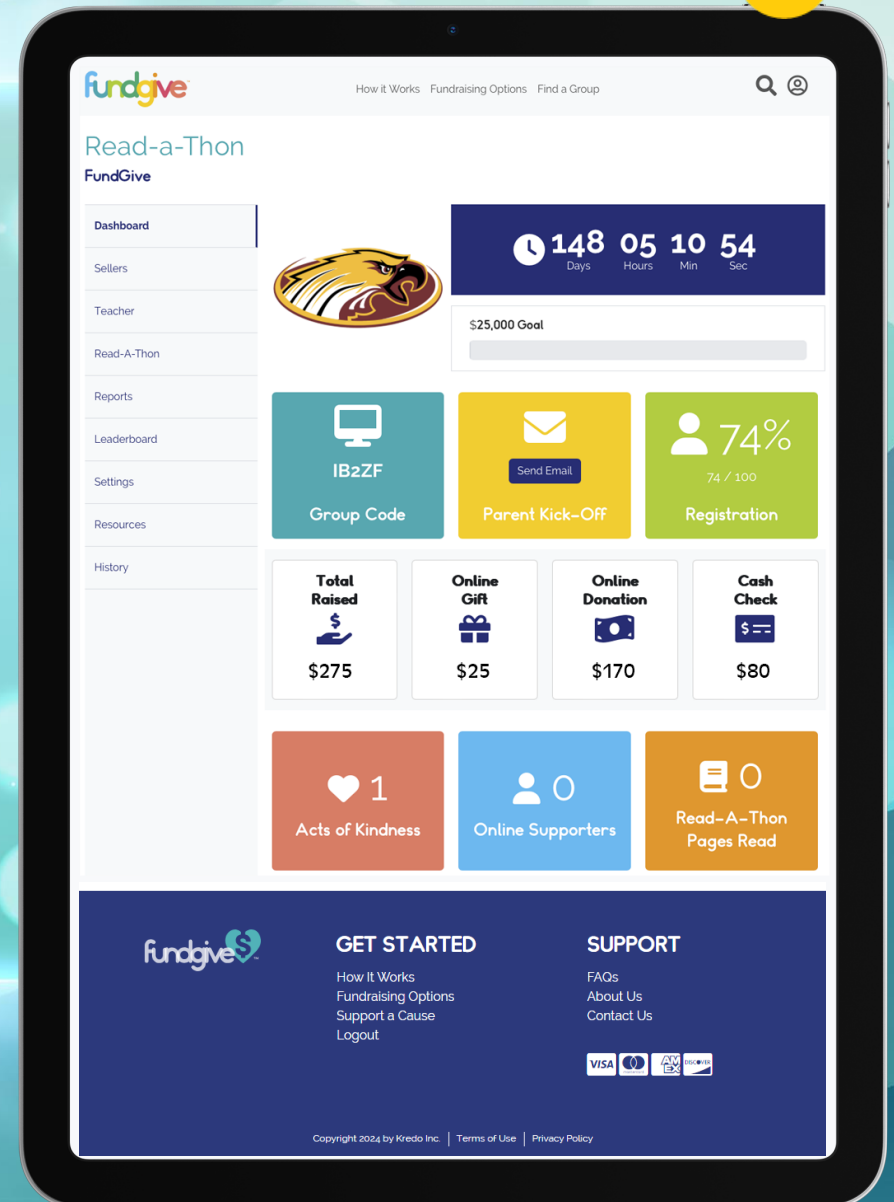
fundgive

How it Works Fundraising Options Find a Group

Read-a-Thon
FundGive

Dashboard
Sellers
Teacher
Read-A-Thon
Reports
Leaderboard
Settings
Resources
History

148 Days 05 Hours 10 Min 54 Sec

$25,000 Goal

IB2ZF
Group Code

Send Email
Parent Kick-Off

74%
74 / 100
Registration

Total Raised
$275

Online Gift
$25

Online Donation
$170

Cash Check
$80

1
Acts of Kindness

0
Online Supporters

0
Read-A-Thon Pages Read

fundgive

GET STARTED
How It Works
Fundraising Options
Support a Cause
Logout

SUPPORT
FAQs
About Us
Contact Us

VISA AMEX DISCOVER

Copyright 2024 by Kredo Inc. | Terms of Use | Privacy Policy